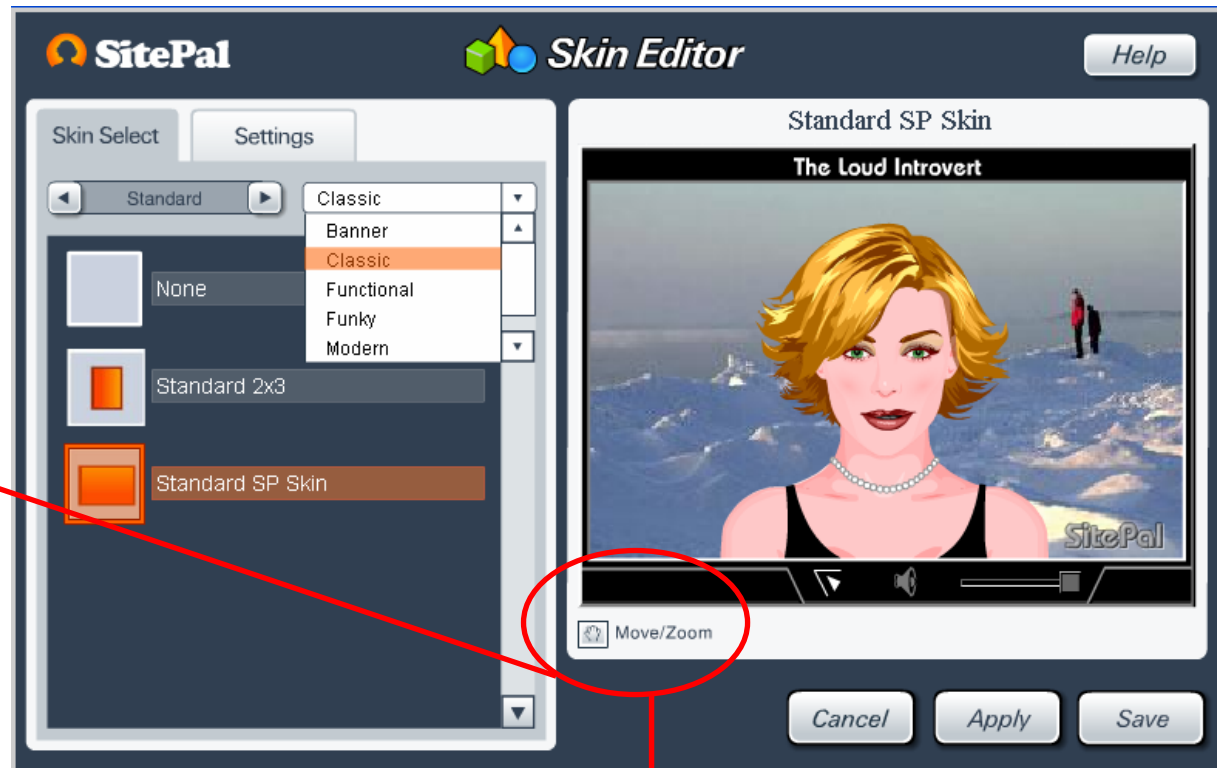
SitePal
Skin Editor
Help

Skin Select
Settings

Standard
Classic
Banner
Classic
Functional
Funky
Modern

None
Standard 2x3
Standard SP Skin

Standard SP Skin
The Loud Introvert
SitePal
Move/Zoom

Cancel
Apply
Save